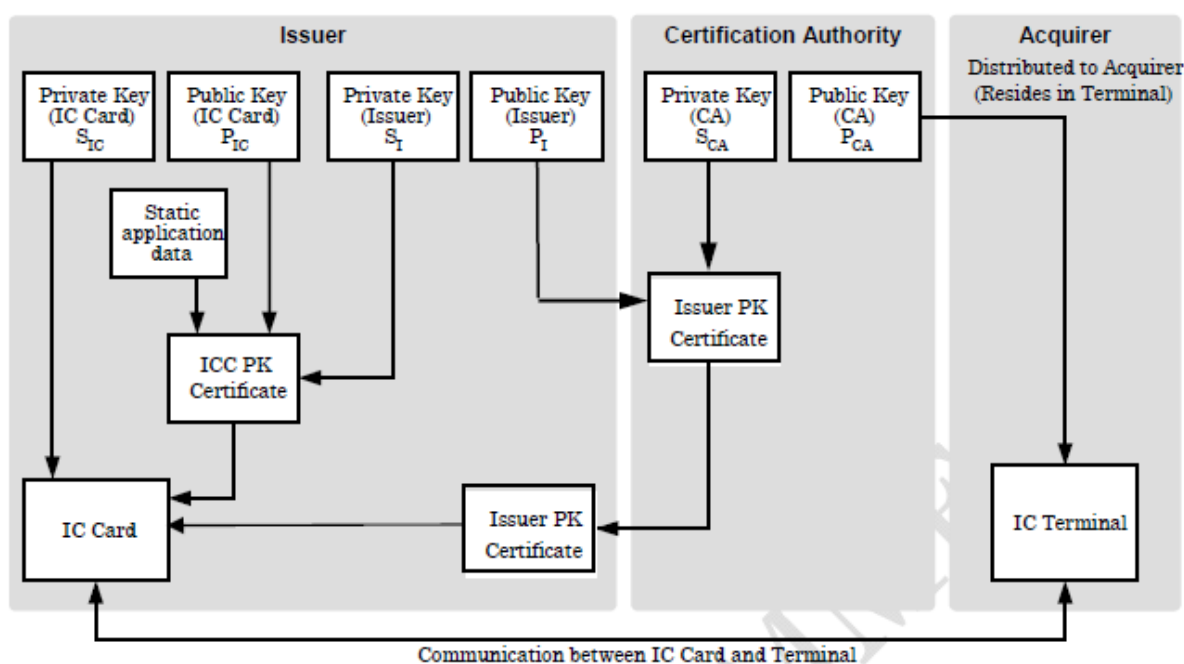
Issuer

Certification Authority

Acquirer

Distributed to Acquirer (Resides in Terminal)

Private Key (IC Card) $S_{IC}$

Public Key (IC Card) $P_{IC}$

Private Key (Issuer) $S_I$

Public Key (Issuer) $P_I$

Private Key (CA) $S_{CA}$

Public Key (CA) $P_{CA}$

Static application data

Issuer PK Certificate

ICC PK Certificate

IC Card

Issuer PK Certificate

IC Terminal

Communication between IC Card and Terminal